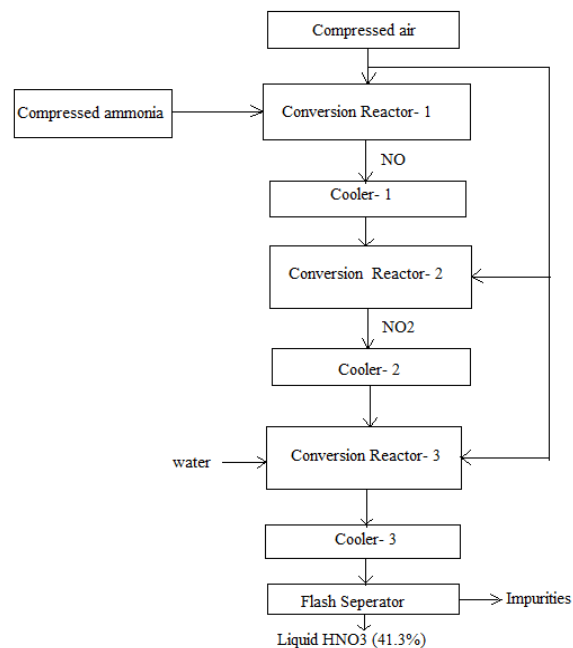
Compressed air

Compressed ammonia

Conversion Reactor- 1

NO

Cooler- 1

Conversion Reactor- 2

NO2

Cooler- 2

water

Conversion Reactor- 3

Cooler- 3

Flash Seperator

Impurities

Liquid HNO3 (41.3%)